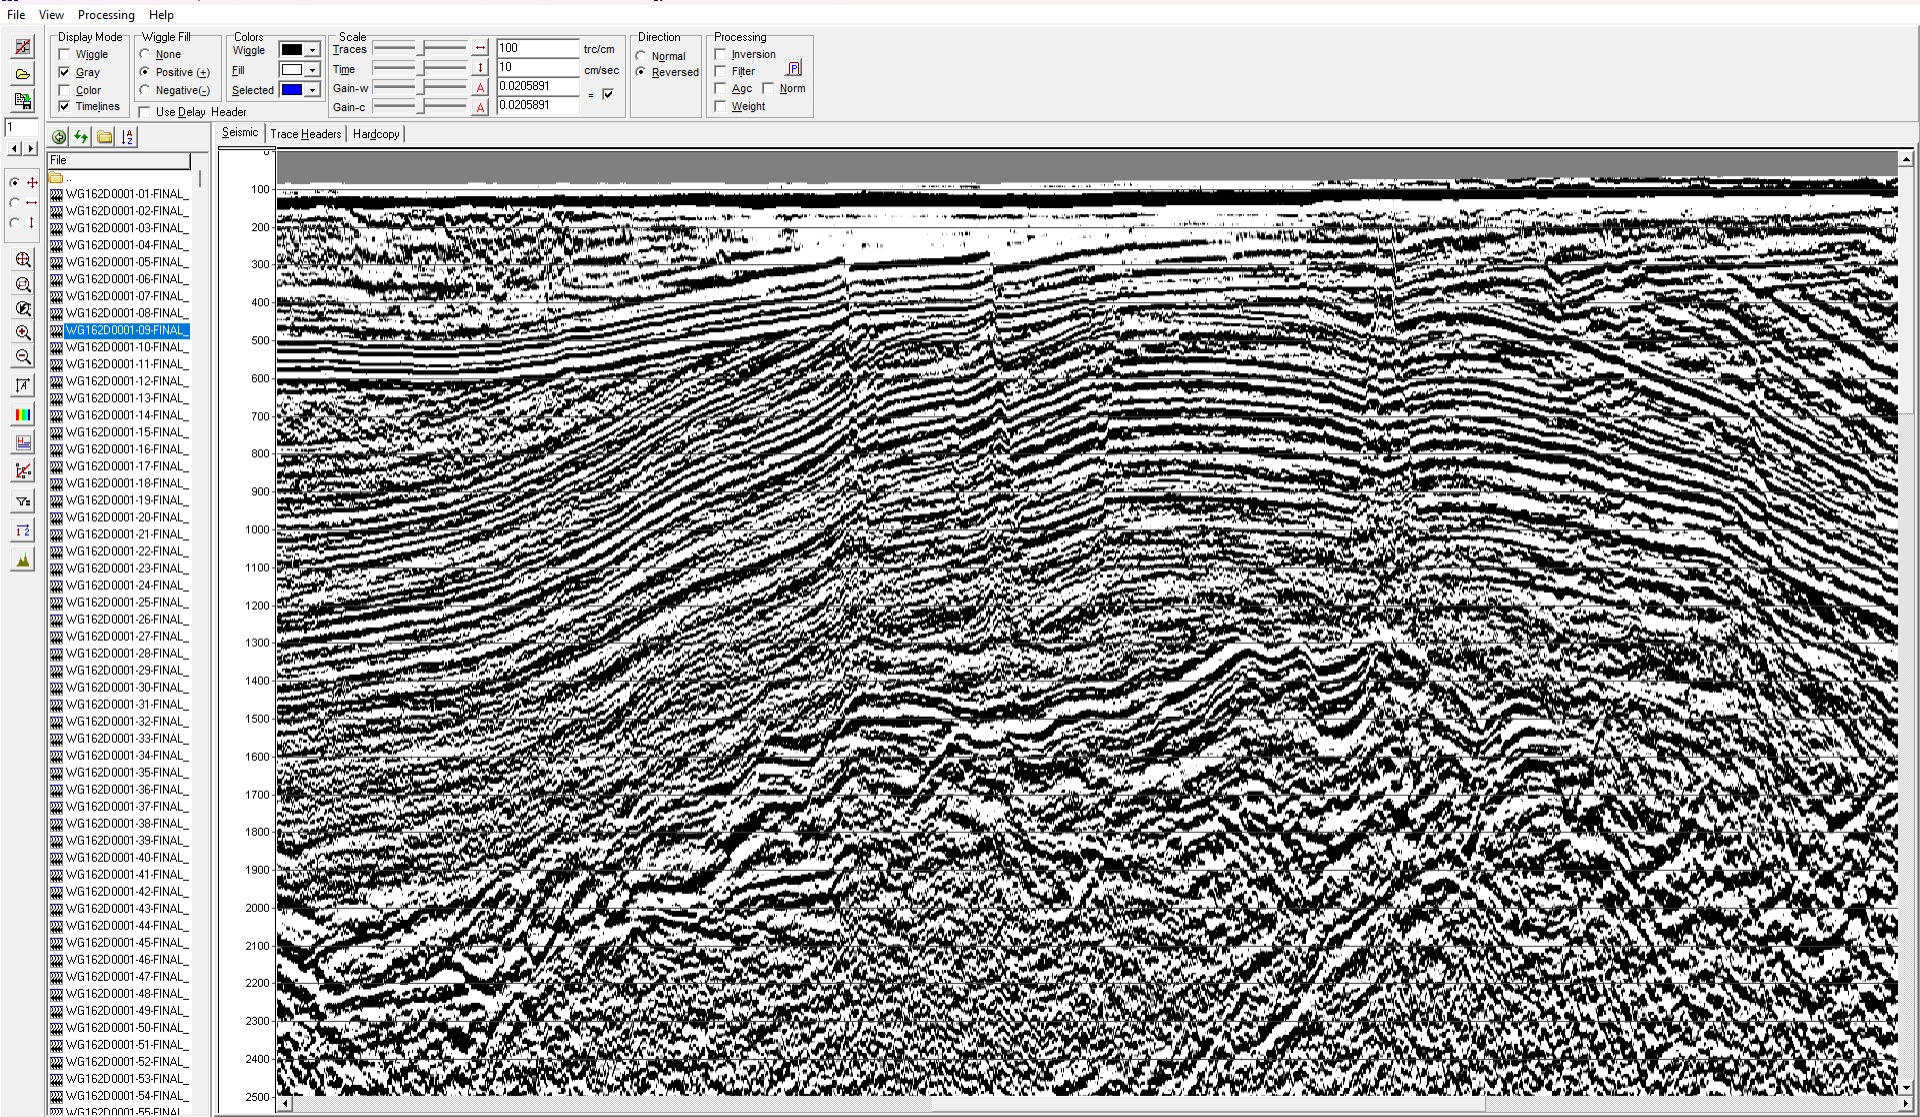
File View Processing Help

Display Mode
Wiggle
Gray
Color
Timelines

Wiggle Fill
None
Positive (+)
Negative(-)
Use Delay Header

Colors
Wiggle
Fill
Selected

Scale
Traces
Time
Gain-w
Gain-c

100 trc/cm
10 cm/sec
0.0205891
0.0205891 =

Direction
Normal
Reversed

Processing
Inversion
Filter
Agc
Norm
Weight

1

Seismic Trace Headers Hardcopy

File
..
WG162D0001-01-FINAL_
WG162D0001-02-FINAL_
WG162D0001-03-FINAL_
WG162D0001-04-FINAL_
WG162D0001-05-FINAL_
WG162D0001-06-FINAL_
WG162D0001-07-FINAL_
WG162D0001-08-FINAL_
WG162D0001-09-FINAL_
WG162D0001-10-FINAL_
WG162D0001-11-FINAL_
WG162D0001-12-FINAL_
WG162D0001-13-FINAL_
WG162D0001-14-FINAL_
WG162D0001-15-FINAL_
WG162D0001-16-FINAL_
WG162D0001-17-FINAL_
WG162D0001-18-FINAL_
WG162D0001-19-FINAL_
WG162D0001-20-FINAL_
WG162D0001-21-FINAL_
WG162D0001-22-FINAL_
WG162D0001-23-FINAL_
WG162D0001-24-FINAL_
WG162D0001-25-FINAL_
WG162D0001-26-FINAL_
WG162D0001-27-FINAL_
WG162D0001-28-FINAL_
WG162D0001-29-FINAL_
WG162D0001-30-FINAL_
WG162D0001-31-FINAL_
WG162D0001-32-FINAL_
WG162D0001-33-FINAL_
WG162D0001-34-FINAL_
WG162D0001-35-FINAL_
WG162D0001-36-FINAL_
WG162D0001-37-FINAL_
WG162D0001-38-FINAL_
WG162D0001-39-FINAL_
WG162D0001-40-FINAL_
WG162D0001-41-FINAL_
WG162D0001-42-FINAL_
WG162D0001-43-FINAL_
WG162D0001-44-FINAL_
WG162D0001-45-FINAL_
WG162D0001-46-FINAL_
WG162D0001-47-FINAL_
WG162D0001-48-FINAL_
WG162D0001-49-FINAL_
WG162D0001-50-FINAL_
WG162D0001-51-FINAL_
WG162D0001-52-FINAL_
WG162D0001-53-FINAL_
WG162D0001-54-FINAL_
WG162D0001-55-FINAL_

0
100
200
300
400
500
600
700
800
900
1000
1100
1200
1300
1400
1500
1600
1700
1800
1900
2000
2100
2200
2300
2400
2500